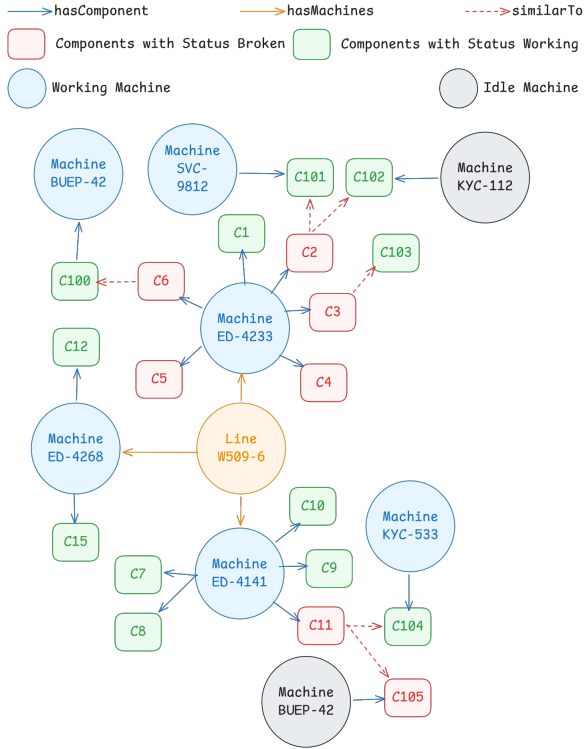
hasComponent
hasMachines
similarTo
Components with Status Broken
Components with Status Working
Working Machine
Idle Machine

Machine BUEP-42
Machine SVC-9812
C101
C102
Machine KYC-112
C1
C2
C103
C100
C6
Machine ED-4233
C3
C12
C5
C4
Machine ED-4268
Line W509-6
C15
C10
Machine KYC-533
C7
Machine ED-4141
C9
C8
C11
C104
Machine BUEP-42
C105